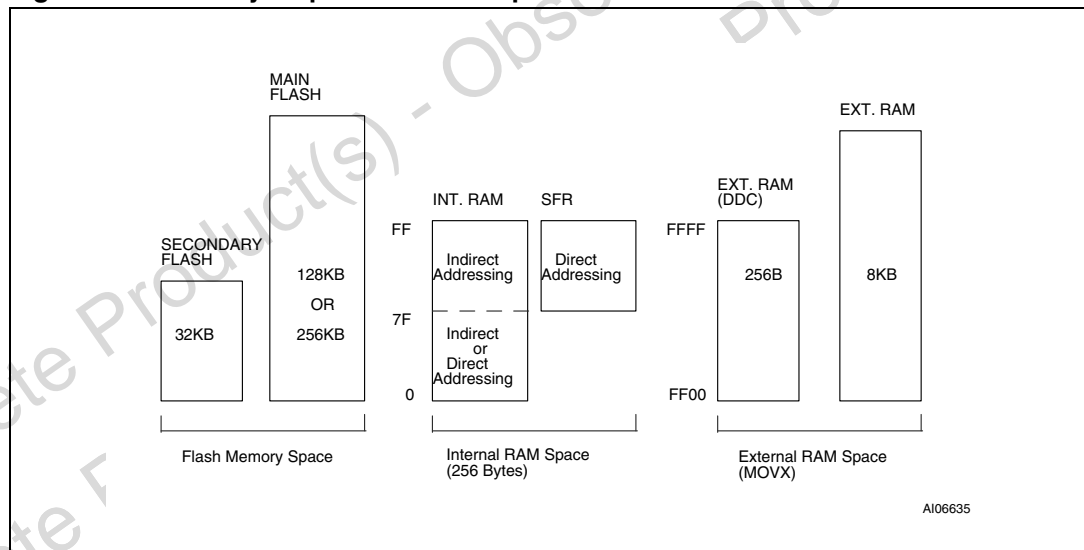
MAIN FLASH

SECONDARY FLASH

32KB

128KB OR 256KB

Flash Memory Space

INT. RAM

SFR

FF

7F

0

Indirect Addressing

Direct Addressing

Indirect or Direct Addressing

Internal RAM Space (256 Bytes)

EXT. RAM

EXT. RAM (DDC)

FFFF

FF00

256B

8KB

External RAM Space (MOVX)

AI06635